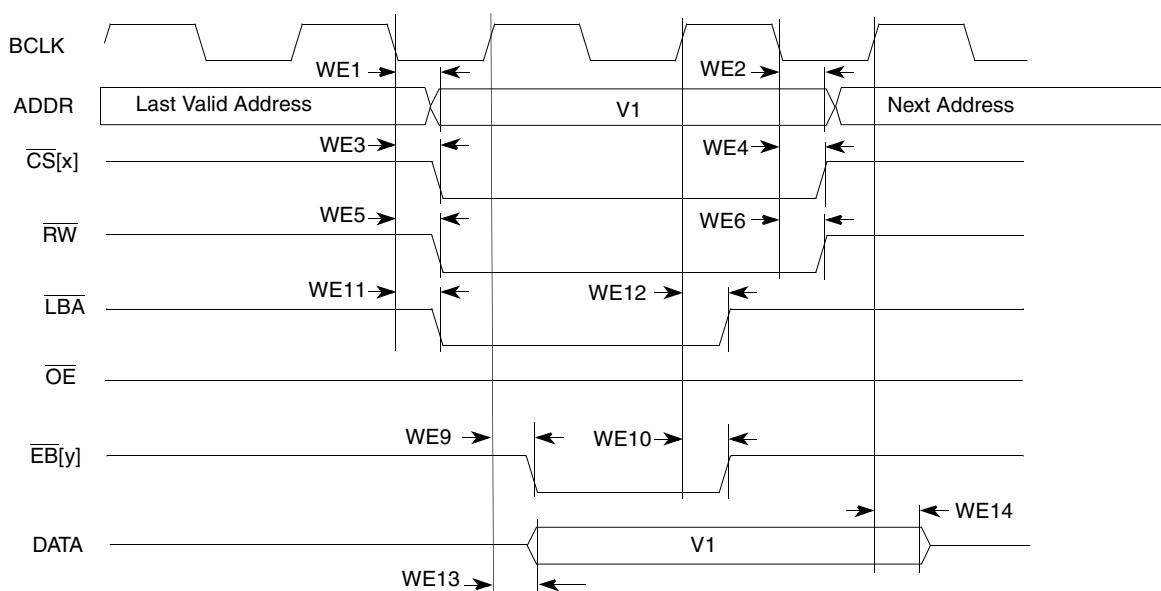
BCLK

WE1

WE2

ADDR

Last Valid Address

V1

Next Address

$\overline{CS}[x]$

WE3

WE4

$\overline{RW}$

WE5

WE6

$\overline{LBA}$

WE11

WE12

$\overline{OE}$

$\overline{EB}[y]$

WE9

WE10

WE14

DATA

V1

WE13